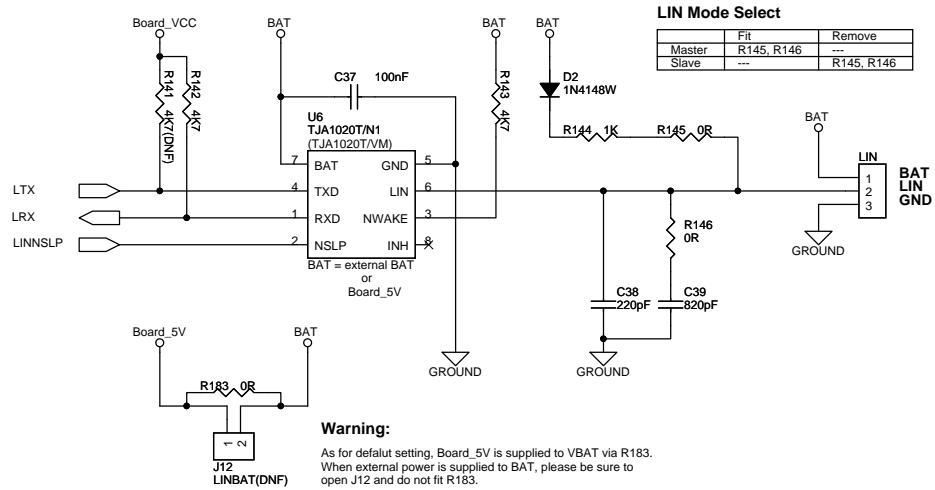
LIN Mode Select

| | Fit | Remove |
|---|---|---|
| Master | R145, R146 | --- |
| Slave | --- | R145, R146 |

Board_VCC
BAT
BAT
BAT
R141 4K7(DNF)
R142 4K7
C37 100nF
R143 4K7
D2
1N4148W
U6
TJA1020T/N1
(TJA1020T/VM)
R144 1K
R145 0R
BAT
7 BAT
GND 5
LIN
BAT
LIN
GND
LTX
4 TXD
LIN 6
1
2
3
LRX
1 RXD
NWAKE 3
R146
0R
LINNSLP
2 NSLP
INH 8
GROUND
BAT = external BAT
or
Board_5V
C38
220pF
C39
820pF
Board_5V
BAT
GROUND
GROUND
R183 0R
1 2
J12
LINBAT(DNF)

Warning:

As for defalut setting, Board_5V is supplied to VBAT via R183. When external power is supplied to BAT, please be sure to open J12 and do not fit R183.